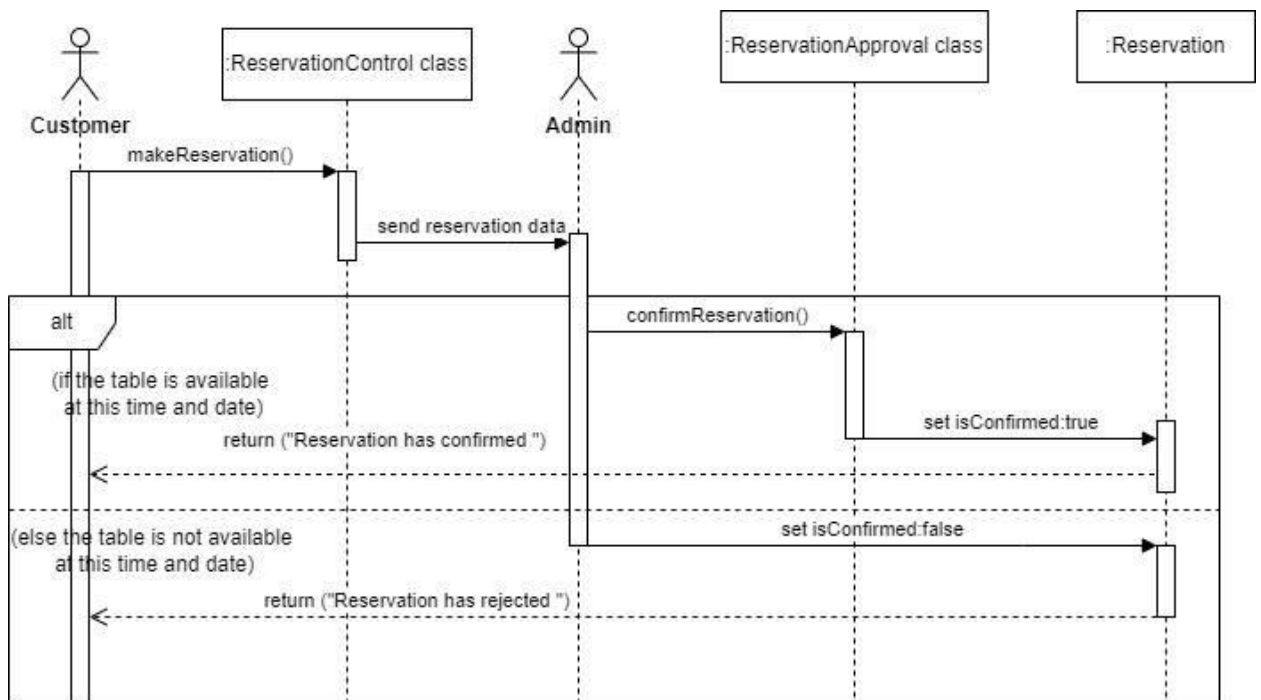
Customer

:ReservationControl class

Admin

:ReservationApproval class

:Reservation

makeReservation()

send reservation data

alt

confirmReservation()

(if the table is available at this time and date)

set isConfirmed:true

return ("Reservation has confirmed ")

(else the table is not available at this time and date)

set isConfirmed:false

return ("Reservation has rejected ")